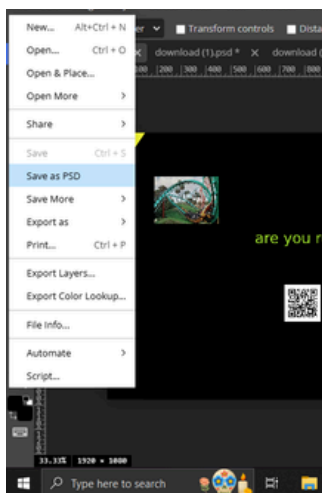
New... Alt+Ctrl + N
Open... Ctrl + O
Open & Place...
Open More >
Share >
Save Ctrl + S
Save as PSD
Save More >
Export as >
Print... Ctrl + P
Export Layers...
Export Color Lookup...
File Info...
Automate >
Script...

er
Transform controls
Dista
download (1).psd *
download (
200 300 400 500 600 700 800
are you r
33.33% 1920 × 1080
Type here to search